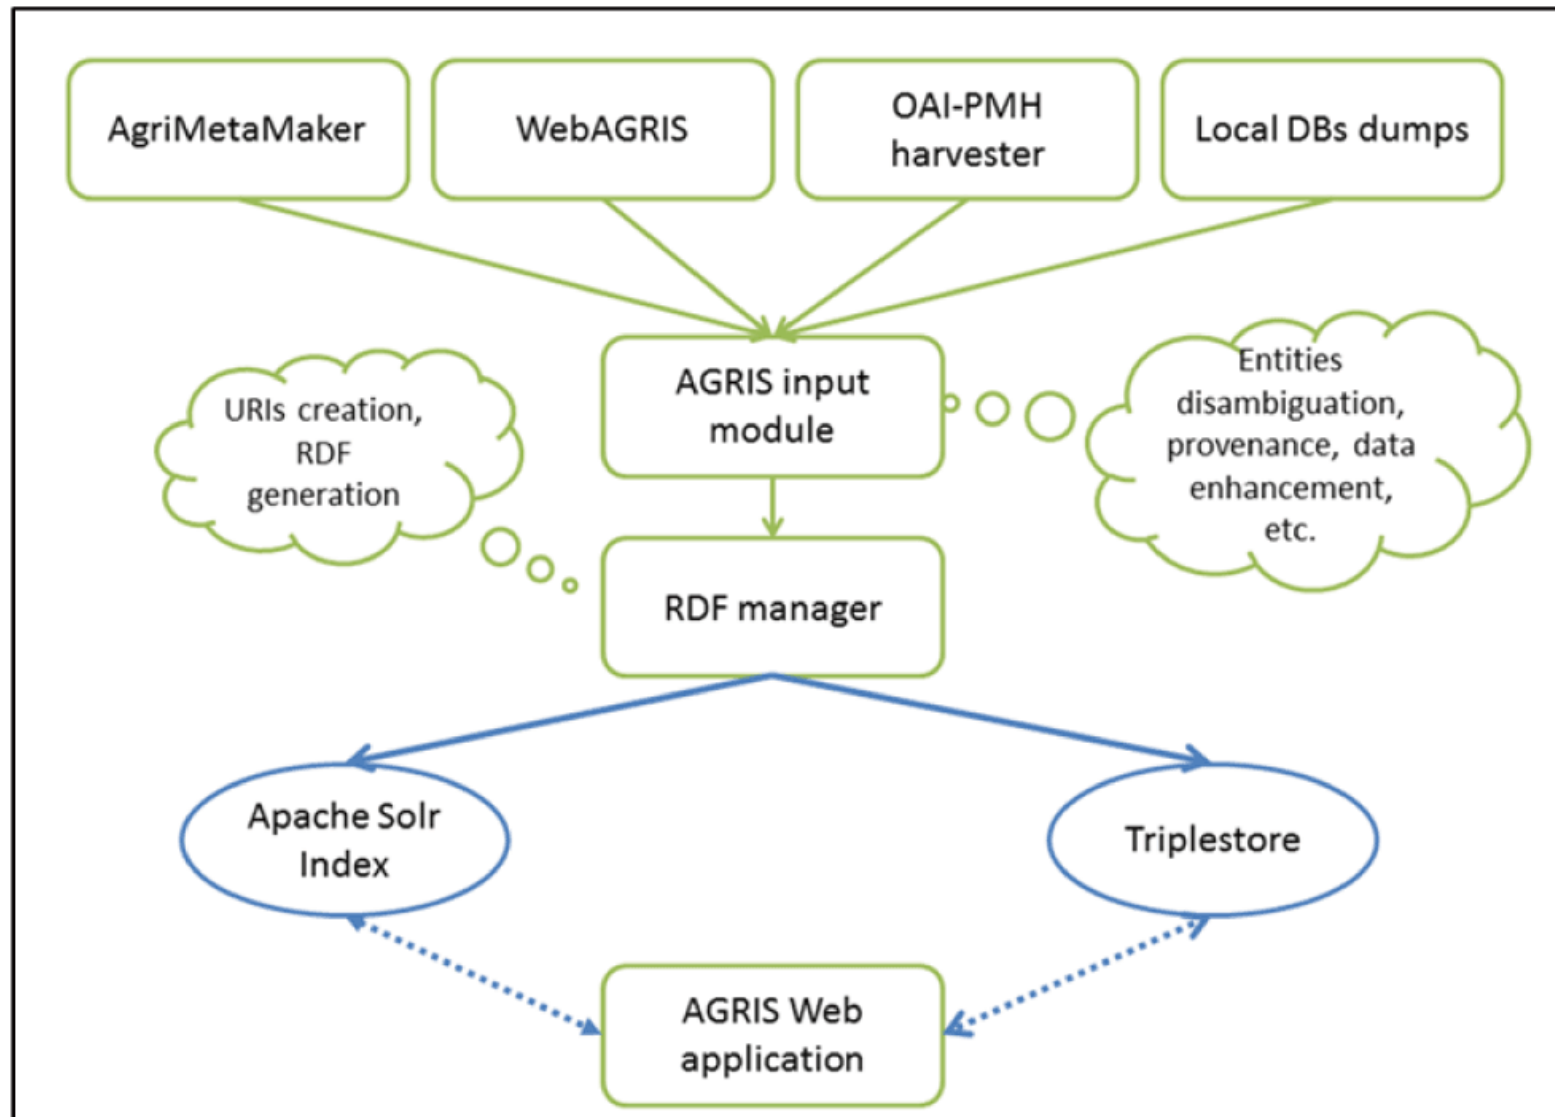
AgriMetaMaker

WebAGRIS

OAI-PMH harvester

Local DBs dumps

AGRIS input module

URIs creation, RDF generation

Entities disambiguation, provenance, data enhancement, etc.

RDF manager

Apache Solr Index

Triplestore

AGRIS Web application